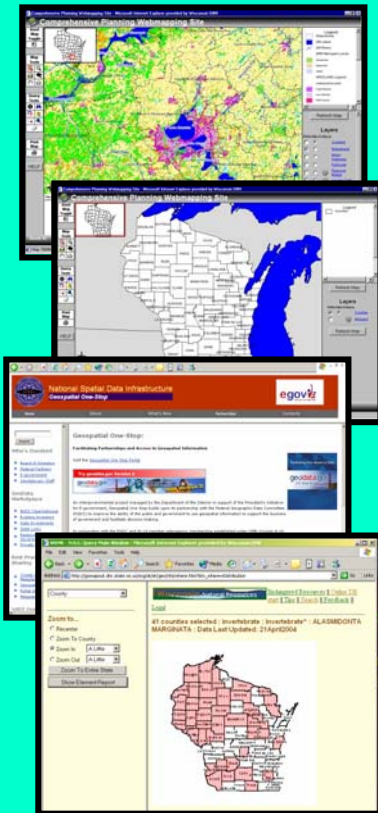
Comprehensive Planning Webmapping Site

Comprehensive Planning Webmapping Site

Layers

HELP

Comprehensive Planning Webmapping Site

Layers

National Spatial Data Infrastructure

Geospatial One-Stop

egov

Geospatial One-Stop:

Facilitating Partnerships and Access to Geospatial Information

County

Zoom to...

Recenter

Zoom To County

Zoom In

Zoom Out

A Little

A Little

Zoom To Entire State

Show Element Report

41 counties selected : Invertebrate : Invertebrate* : ALASMIDONTA MARGINATA : Data Last Updated: 21April2004